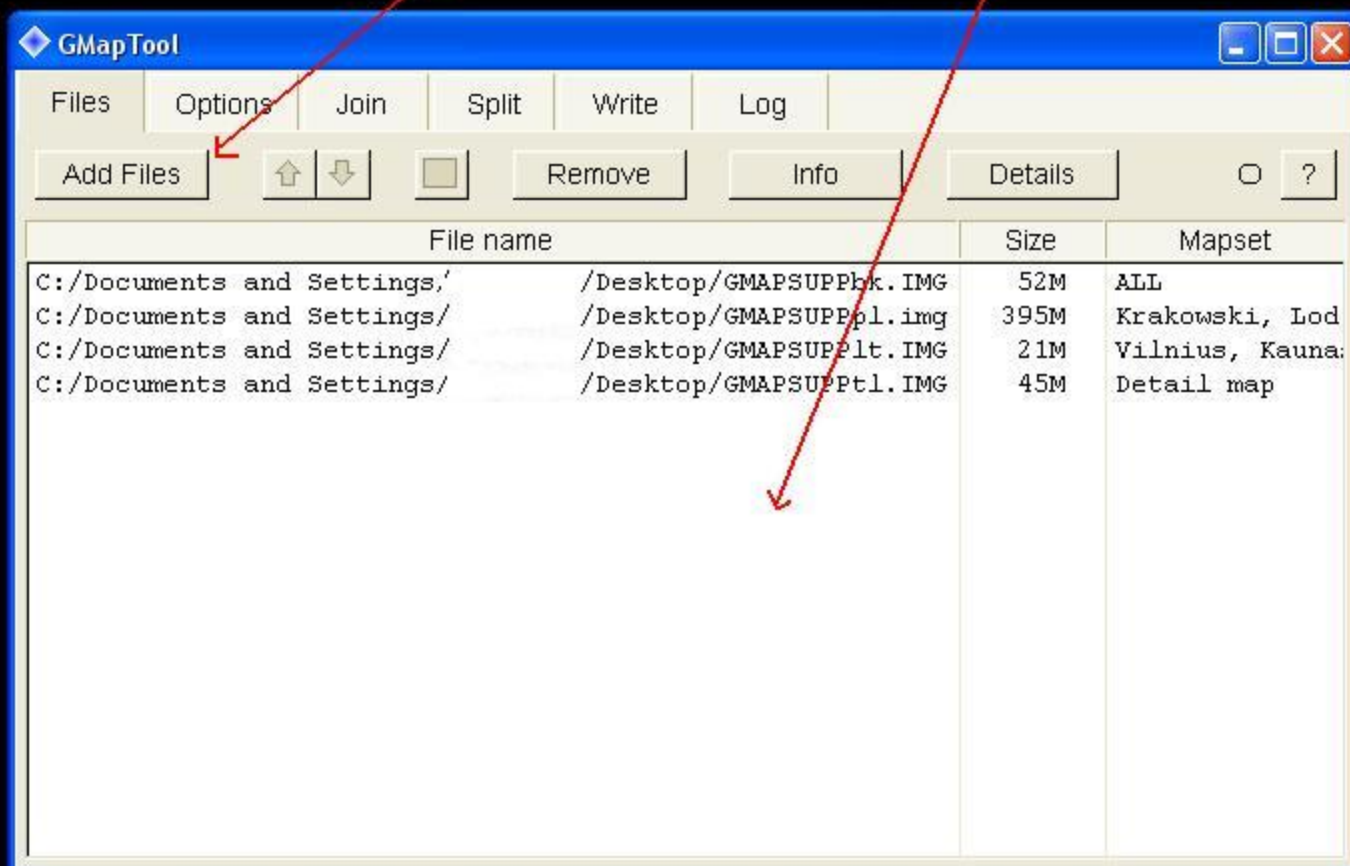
GMapTool

Files Options Join Split Write Log

Add Files Remove Info Details O ?

| File name | Size | Mapset |
|---|---|---|
| C:/Documents and Settings/ /Desktop/GMAPSUPPhk.IMG | 52M | ALL |
| C:/Documents and Settings/ /Desktop/GMAPSUPPpl.img | 395M | Krakowski, Lod |
| C:/Documents and Settings/ /Desktop/GMAPSUPPlt.IMG | 21M | Vilnius, Kauna |
| C:/Documents and Settings/ /Desktop/GMAPSUPPtl.IMG | 45M | Detail map |